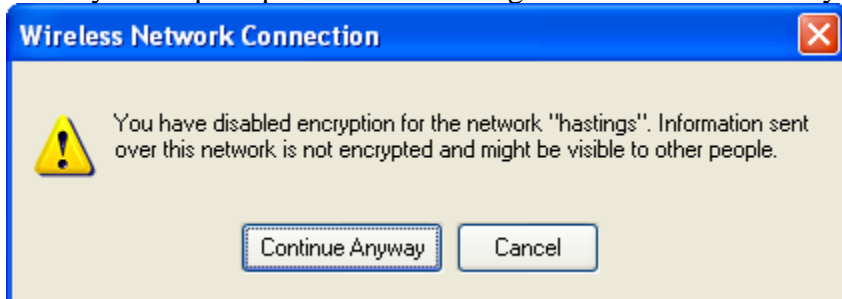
Wireless Network Connection

You have disabled encryption for the network "hastings". Information sent over this network is not encrypted and might be visible to other people.

Continue Anyway

Cancel